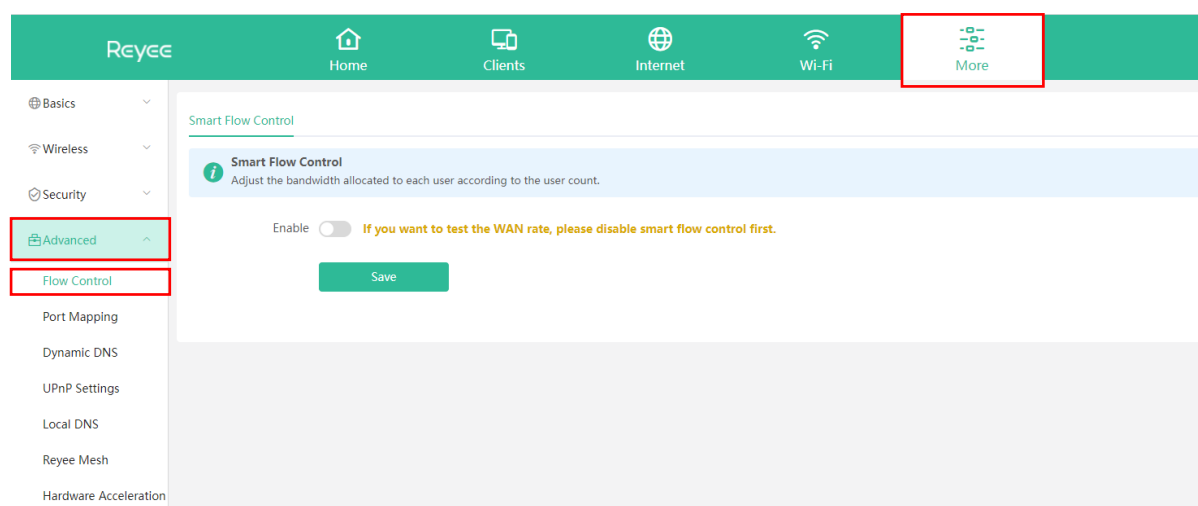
Reyee

Home

Clients

Internet

Wi-Fi

More

Basics

Wireless

Security

Advanced

Flow Control

Port Mapping

Dynamic DNS

UPnP Settings

Local DNS

Reyee Mesh

Hardware Acceleration

Smart Flow Control

Smart Flow Control
Adjust the bandwidth allocated to each user according to the user count.

Enable If you want to test the WAN rate, please disable smart flow control first.

Save